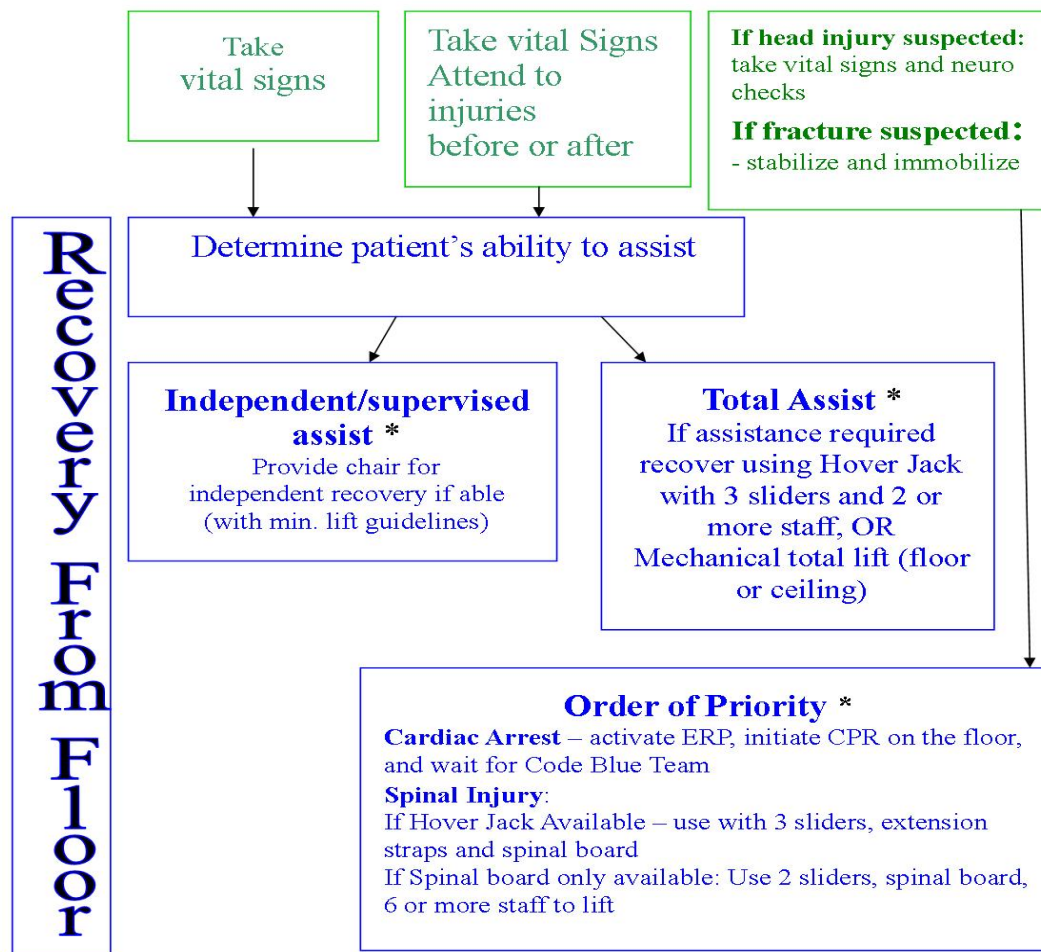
Recovery From Floor

Take vital signs

Take vital Signs Attend to injuries before or after

**If head injury suspected:** take vital signs and neuro checks

**If fracture suspected:** - stabilize and immobilize

Determine patient's ability to assist

**Independent/supervised assist** *
Provide chair for independent recovery if able (with min. lift guidelines)

**Total Assist** *
If assistance required recover using Hover Jack with 3 sliders and 2 or more staff, OR Mechanical total lift (floor or ceiling)

**Order of Priority** *
**Cardiac Arrest** – activate ERP, initiate CPR on the floor, and wait for Code Blue Team
**Spinal Injury**:
If Hover Jack Available – use with 3 sliders, extension straps and spinal board
If Spinal board only available: Use 2 sliders, spinal board, 6 or more staff to lift